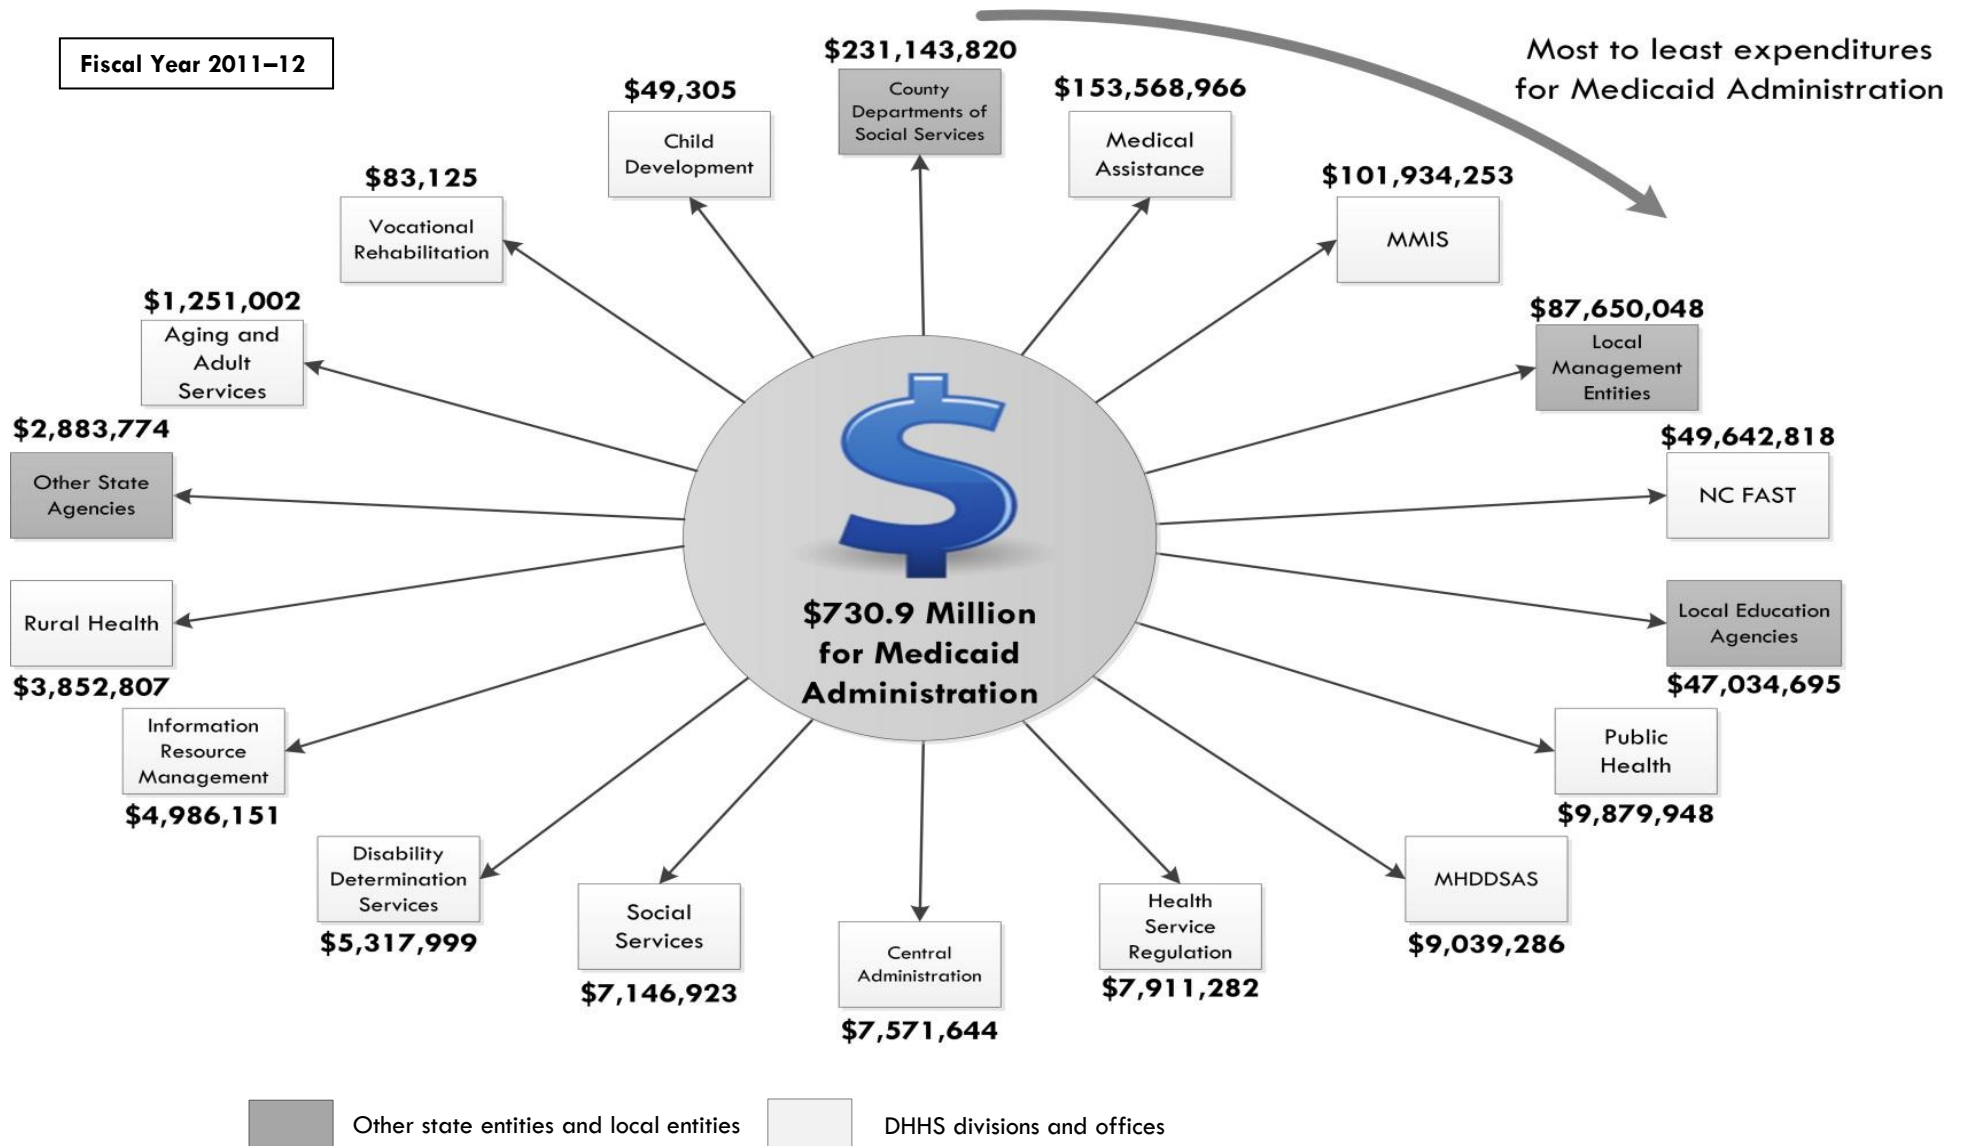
Fiscal Year 2011–12

Most to least expenditures for Medicaid Administration

$231,143,820
County Departments of Social Services

$153,568,966
Medical Assistance

$101,934,253
MMIS

$87,650,048
Local Management Entities

$49,642,818
NC FAST

Local Education Agencies
$47,034,695

Public Health
$9,879,948

MHDDSAS
$9,039,286

Health Service Regulation
$7,911,282

Central Administration
$7,571,644

Social Services
$7,146,923

Disability Determination Services
$5,317,999

Information Resource Management
$4,986,151

Rural Health
$3,852,807

$2,883,774
Other State Agencies

$1,251,002
Aging and Adult Services

$83,125
Vocational Rehabilitation

$49,305
Child Development

$730.9 Million for Medicaid Administration

Other state entities and local entities

DHHS divisions and offices